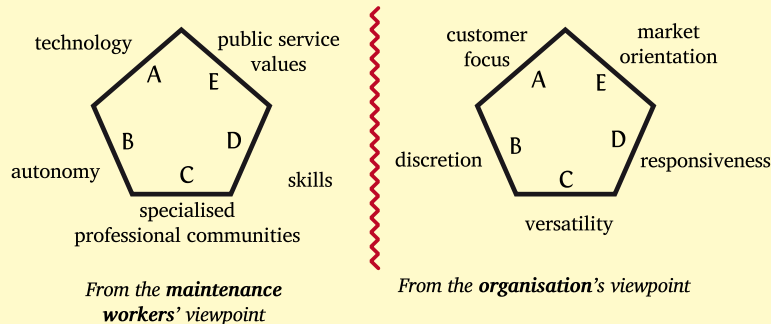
technology

public service values

A

E

B

D

C

autonomy

skills

specialised professional communities

From the **maintenance workers'** viewpoint

customer focus

market orientation

A

E

B

D

C

discretion

responsiveness

versatility

From the **organisation**'s viewpoint